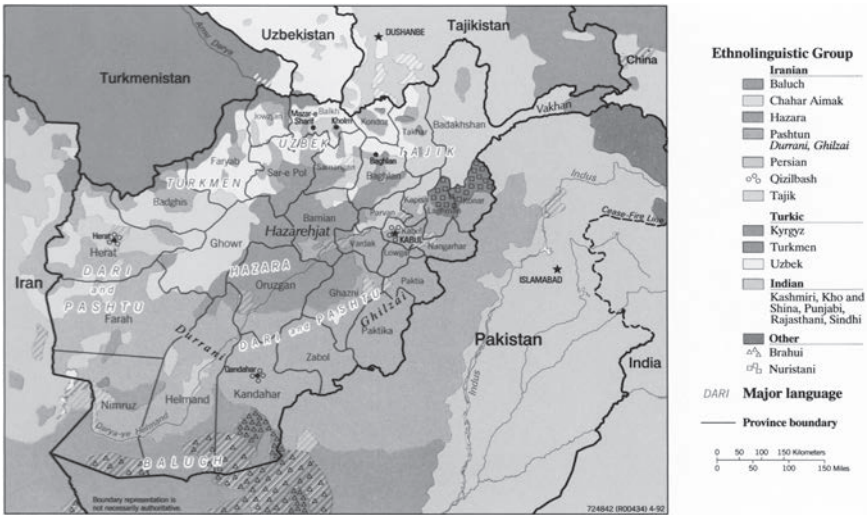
Uzbekistan
DUSHANBE
Tajikistan
China
Turkmenistan
Amu Darya
Vakhan
Mazar-e Sharif
Balkh
Kholm
Kondoz
Takhar
Badakhshan
Jowzjan
UZBEK
TAJIK
Baghlan
Faryab
Sar-e Pol
Samangan
TURKMEN
Badghis
Bamian
Parvan
Kapisa
Laghman
Konar
Indus
Cease-Fire Line
Herat
Herat
Ghowr
Hazarehjat
KABUL
Kabul
Vardak
Lowgar
Nangarhar
DARI and PASHTU
HAZARA
Iran
Oruzgan
Ghazni
Paktia
ISLAMABAD
Farah
Durrani
DARI and PASHTU
Ghilzai
Paktika
Pakistan
Zabol
Qandahar
Nimruz
Helmand
Kandahar
India
Darya-ye Helmand
BALUCH
Boundary representation is not necessarily authoritative.
724842 (R00434) 4-92

Ethnolinguistic Group
Iranian
Baluch
Chahar Aimak
Hazara
Pashtun Durrani, Ghilzai
Persian
Qizilbash
Tajik
Turkic
Kyrgyz
Turkmen
Uzbek
Indian
Kashmiri, Kho and Shina, Punjabi, Rajasthani, Sindhi
Other
Brahui
Nuristani
DARI Major language
Province boundary
0 50 100 150 Kilometers
0 50 100 150 Miles